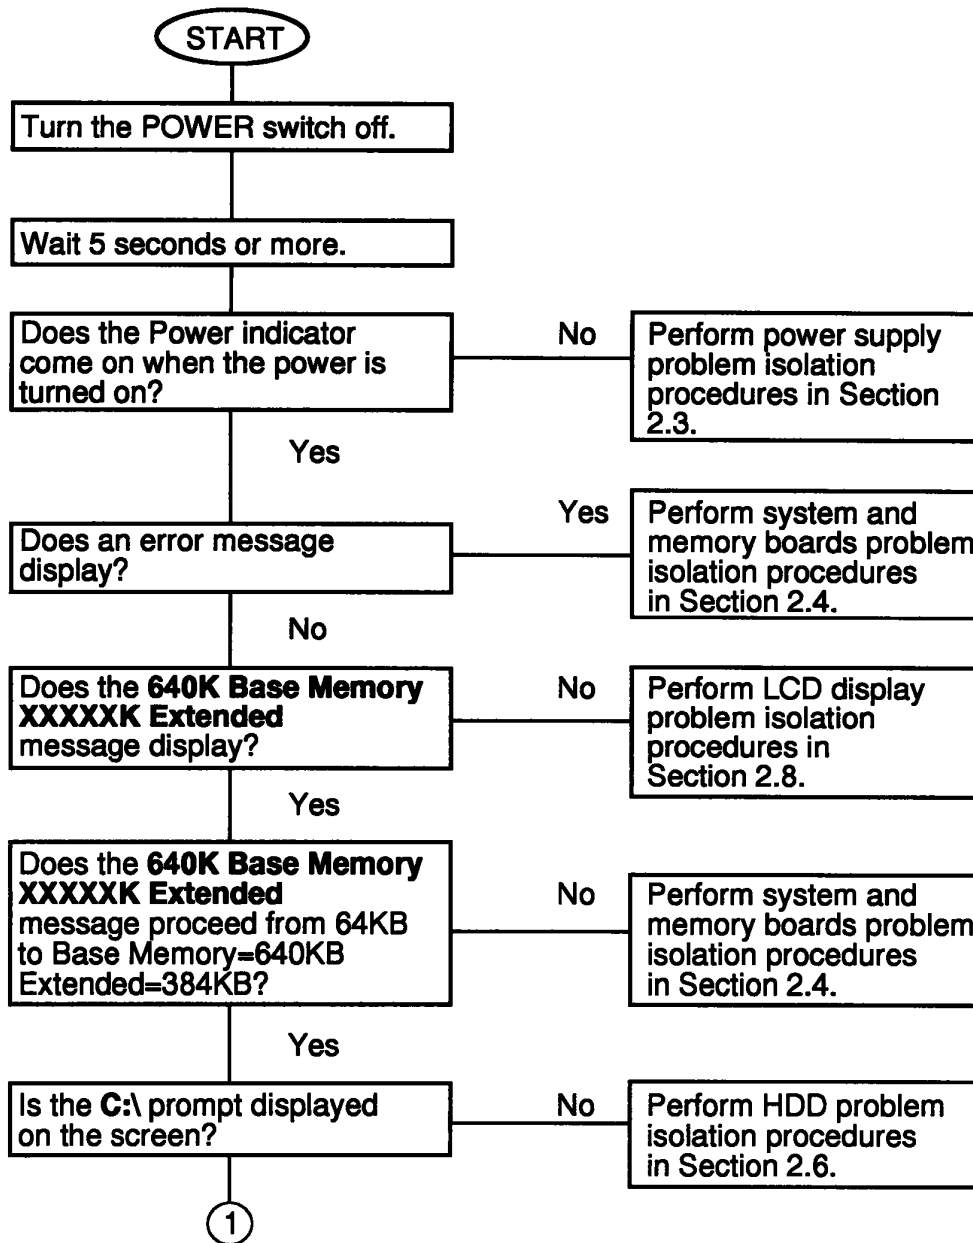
START

Turn the POWER switch off.

Wait 5 seconds or more.

Does the Power indicator come on when the power is turned on?

No

Perform power supply problem isolation procedures in Section 2.3.

Yes

Does an error message display?

Yes

Perform system and memory boards problem isolation procedures in Section 2.4.

No

Does the **640K Base Memory XXXXXK Extended** message display?

No

Perform LCD display problem isolation procedures in Section 2.8.

Yes

Does the **640K Base Memory XXXXXK Extended** message proceed from 64KB to Base Memory=640KB Extended=384KB?

No

Perform system and memory boards problem isolation procedures in Section 2.4.

Yes

Is the **C:\** prompt displayed on the screen?

No

Perform HDD problem isolation procedures in Section 2.6.

1